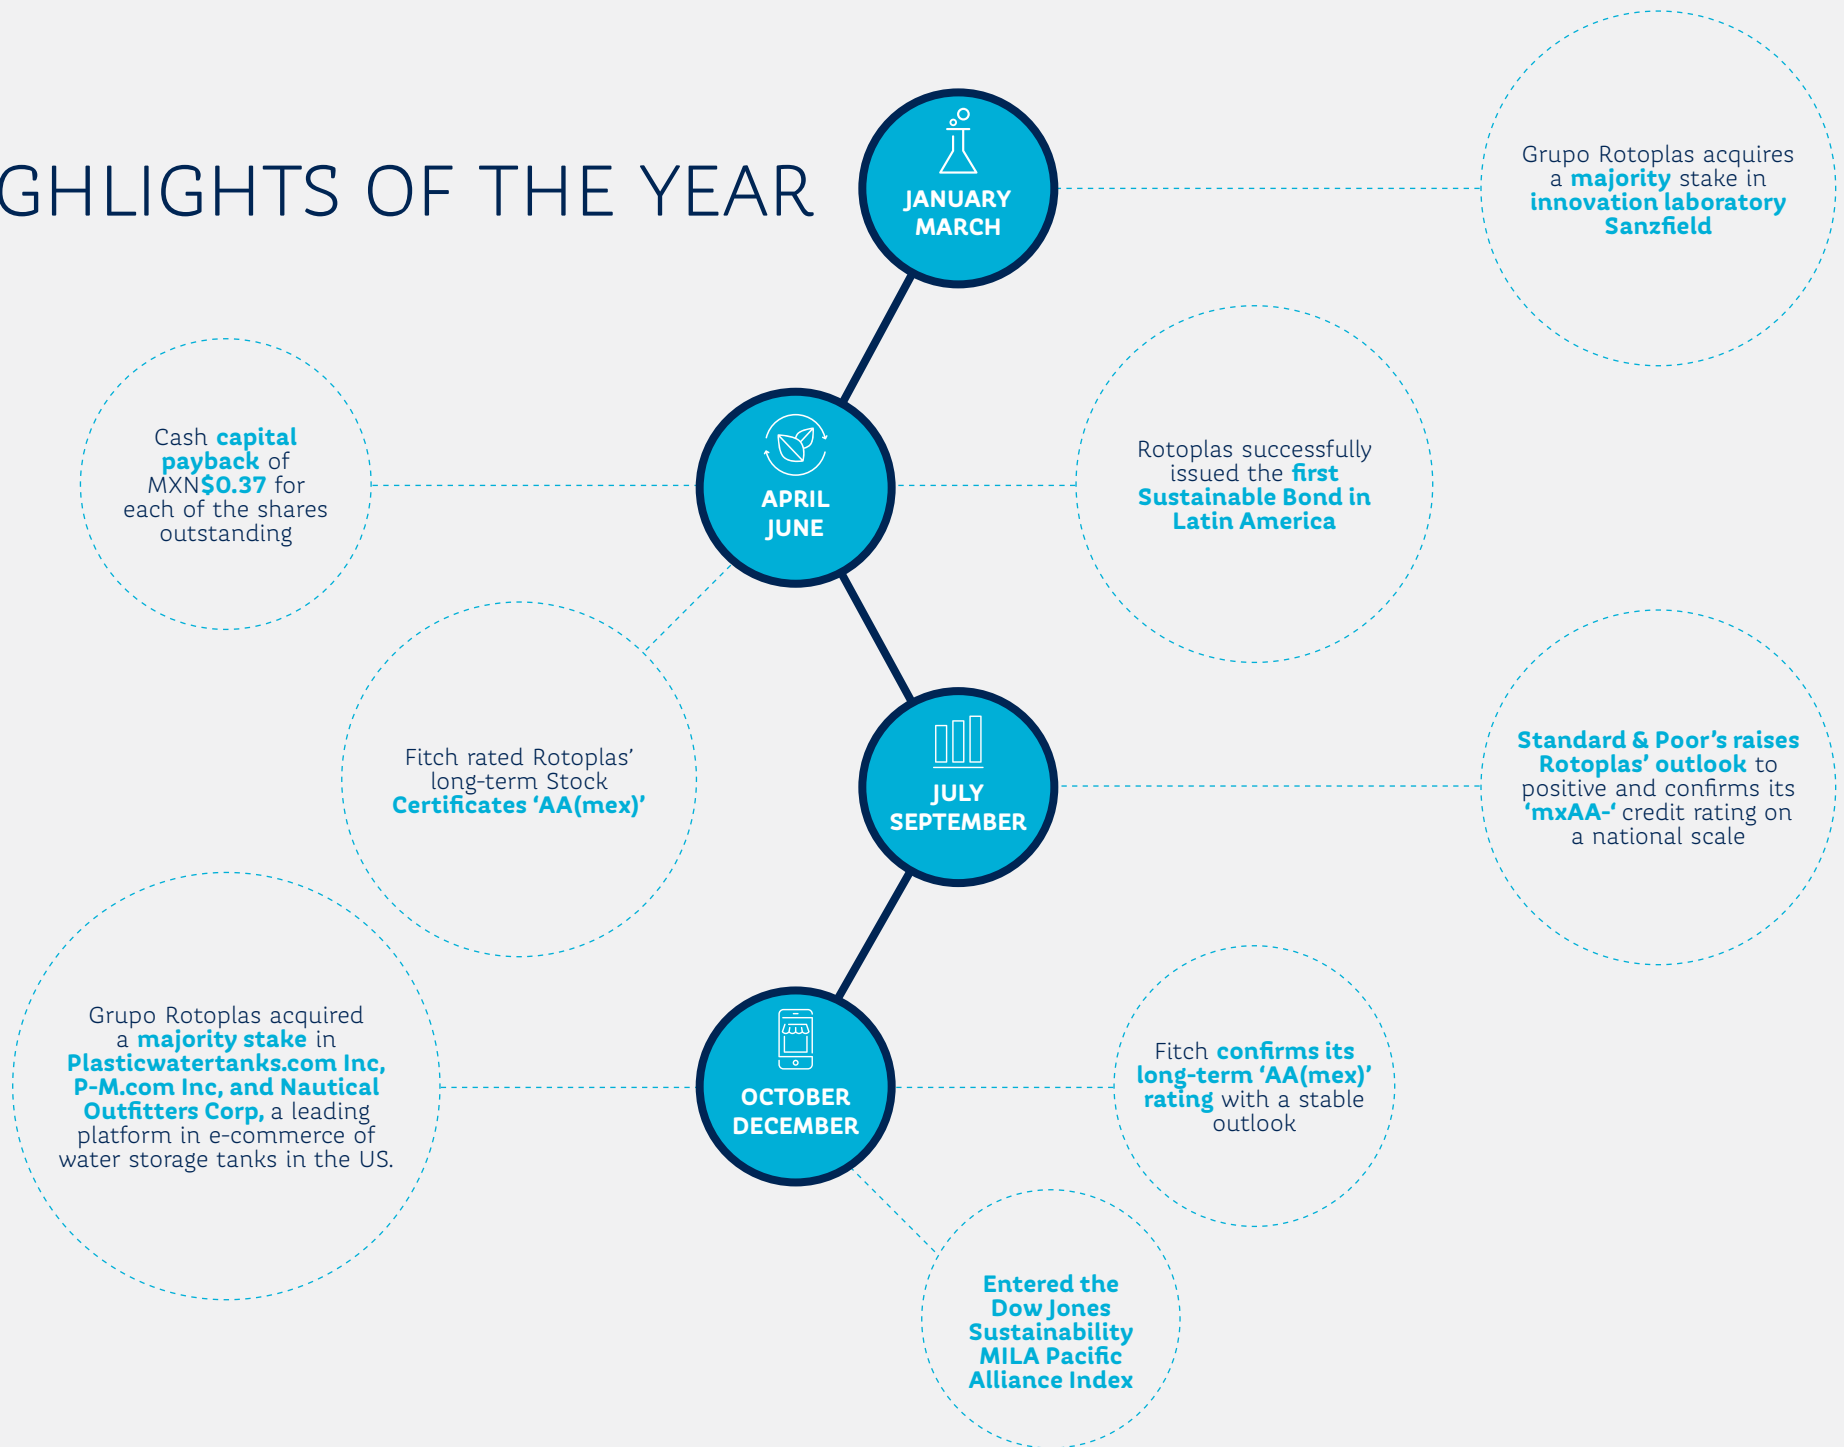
GHLIGHTS OF THE YEAR

JANUARY
MARCH

Grupo Rotoplas acquires a majority stake in innovation laboratory Sanzfield

Cash capital payback of MXN$0.37 for each of the shares outstanding

APRIL
JUNE

Rotoplas successfully issued the first Sustainable Bond in Latin America

Fitch rated Rotoplas' long-term Stock Certificates 'AA(mex)'

JULY
SEPTEMBER

Standard & Poor's raises Rotoplas' outlook to positive and confirms its 'mxAA-' credit rating on a national scale

Grupo Rotoplas acquired a majority stake in Plasticwatertanks.com Inc, P-M.com Inc, and Nautical Outfitters Corp, a leading platform in e-commerce of water storage tanks in the US.

OCTOBER
DECEMBER

Fitch confirms its long-term 'AA(mex)' rating with a stable outlook

Entered the Dow Jones Sustainability MILA Pacific Alliance Index